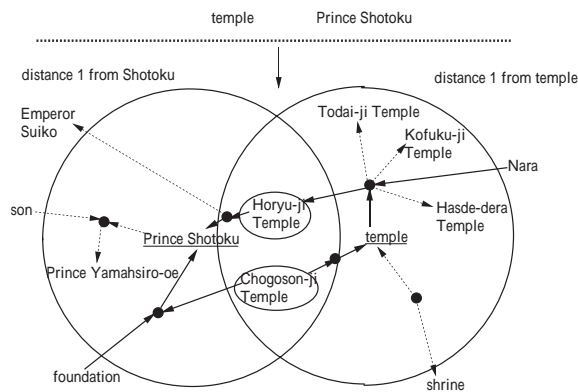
temple Prince Shotoku

distance 1 from Shotoku

distance 1 from temple

Emperor Suiko

Todai-ji Temple

Kofuku-ji Temple

Nara

Horyu-ji Temple

Hasde-dera Temple

son

Prince Shotoku

temple

Prince Yamahsiro-oe

Chogoson-ji Temple

foundation

shrine